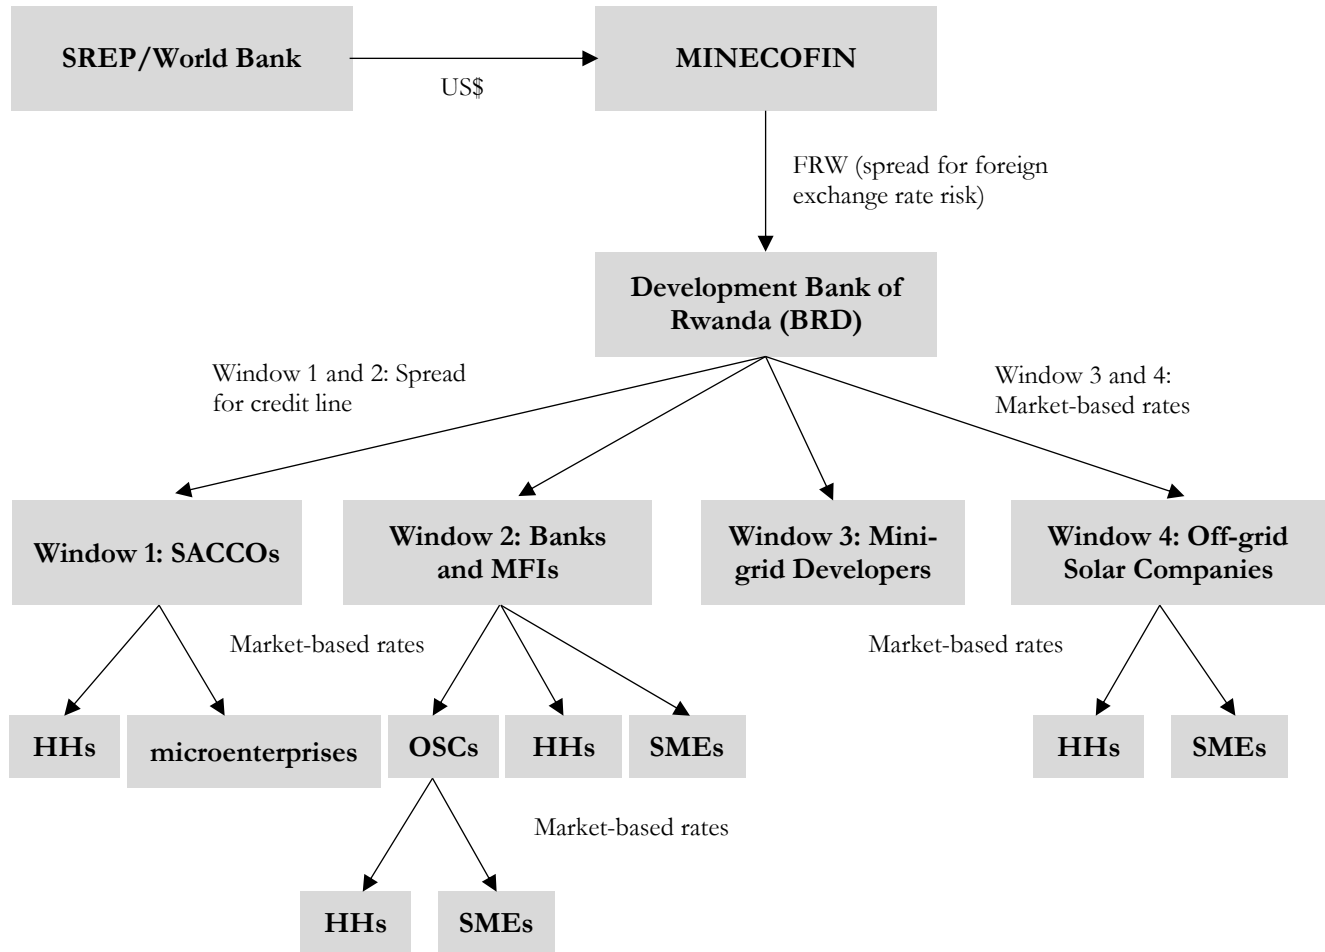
SREP/World Bank

US$

MINECOFIN

FRW (spread for foreign exchange rate risk)

Development Bank of Rwanda (BRD)

Window 1 and 2: Spread for credit line

Window 3 and 4: Market-based rates

Window 1: SACCOs

Window 2: Banks and MFIs

Window 3: Minigrid Developers

Window 4: Off-grid Solar Companies

Market-based rates

Market-based rates

HHs

microenterprises

OSCs

HHs

SMEs

HHs

SMEs

Market-based rates

HHs

SMEs